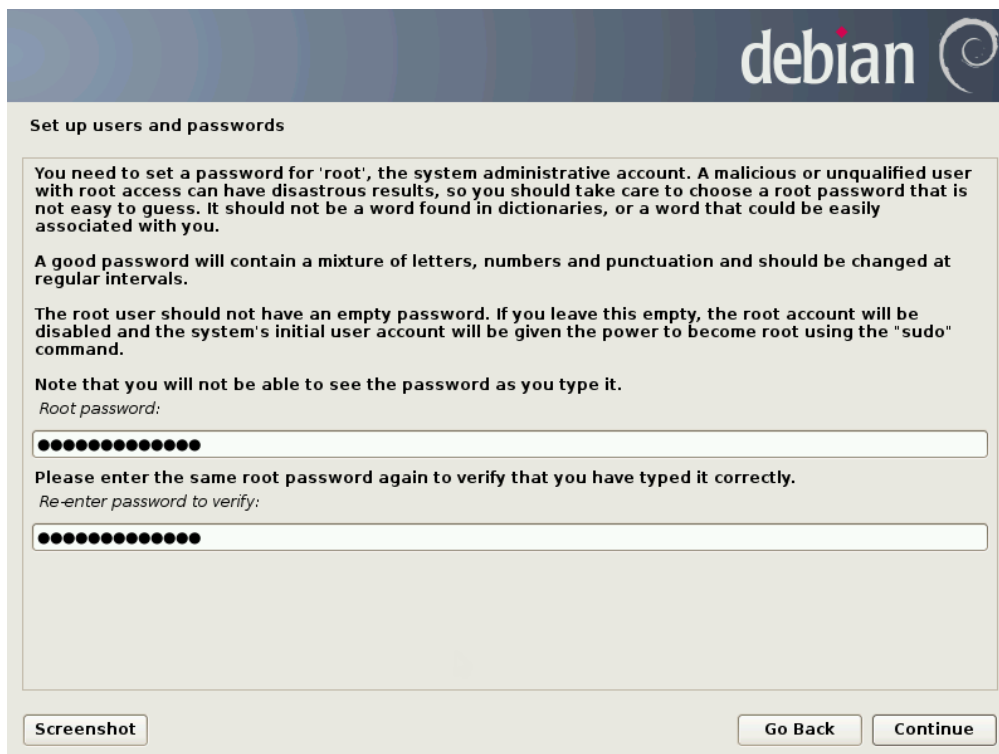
debian

Set up users and passwords

You need to set a password for 'root', the system administrative account. A malicious or unqualified user with root access can have disastrous results, so you should take care to choose a root password that is not easy to guess. It should not be a word found in dictionaries, or a word that could be easily associated with you.

A good password will contain a mixture of letters, numbers and punctuation and should be changed at regular intervals.

The root user should not have an empty password. If you leave this empty, the root account will be disabled and the system's initial user account will be given the power to become root using the "sudo" command.

Note that you will not be able to see the password as you type it.

Root password:

●●●●●●●●●●●●●●

Please enter the same root password again to verify that you have typed it correctly.

Re-enter password to verify:

●●●●●●●●●●●●●●

Screenshot

Go Back

Continue